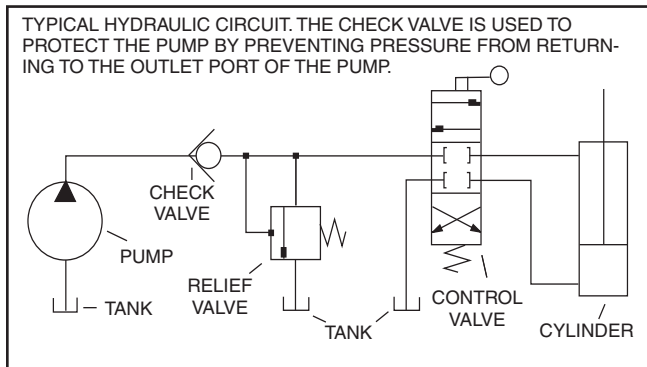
TYPICAL HYDRAULIC CIRCUIT. THE CHECK VALVE IS USED TO PROTECT THE PUMP BY PREVENTING PRESSURE FROM RETURNING TO THE OUTLET PORT OF THE PUMP.

CHECK VALVE

PUMP

TANK

RELIEF VALVE

TANK

CONTROL VALVE

CYLINDER